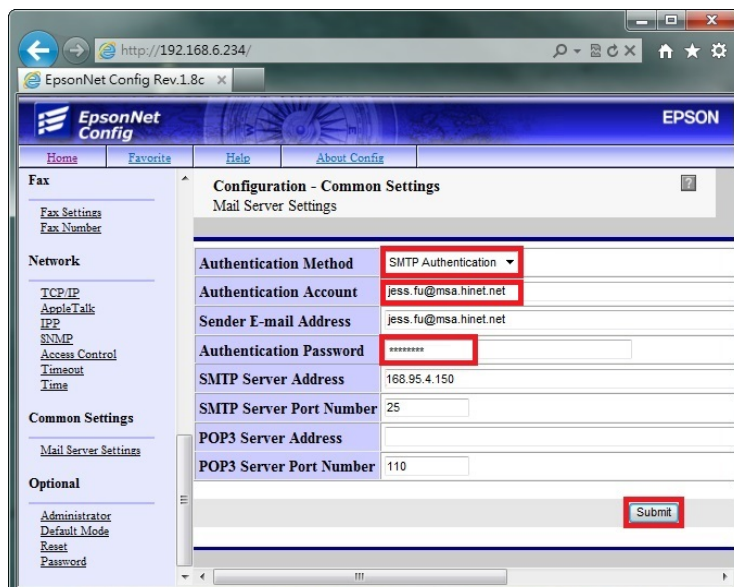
http://192.168.6.234/

EpsonNet Config Rev.1.8c ×

EpsonNet Config

EPSON

Home Favorite Help About Config

Fax

Fax Settings
Fax Number

Network

TCP/IP
AppleTalk
IPP
SNMP
Access Control
Timeout
Time

Common Settings

Mail Server Settings

Optional

Administrator
Default Mode
Reset
Password

Configuration - Common Settings
Mail Server Settings

?

| Authentication Method | SMTP Authentication |
|---|---|
| Authentication Account | jess.fu@msa.hinet.net |
| Sender E-mail Address | jess.fu@msa.hinet.net |
| Authentication Password | ******** |
| SMTP Server Address | 168.95.4.150 |
| SMTP Server Port Number | 25 |
| POP3 Server Address | |
| POP3 Server Port Number | 110 |

Submit